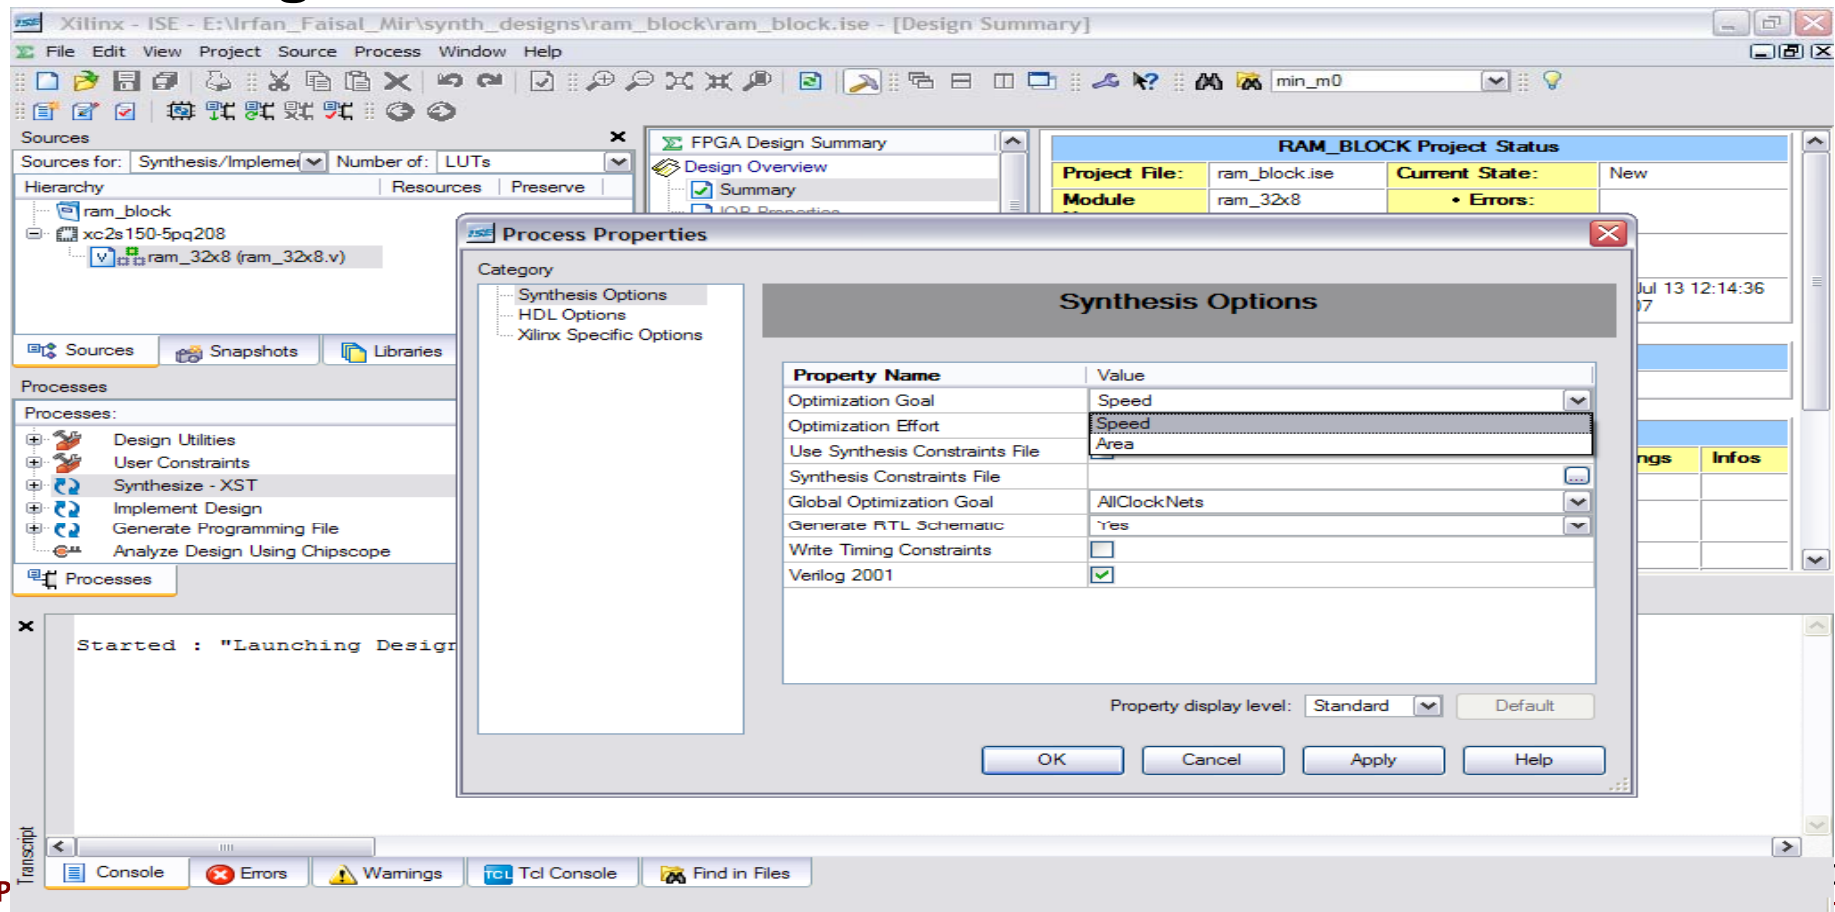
Xilinx - ISE - E:\Irfan_Faisal_Mir\synth_designs\ram_block\ram_block.ise - [Design Summary]

File Edit View Project Source Process Window Help

min_m0

Sources
Sources for: Synthesis/Impleme Number of: LUTs
Hierarchy Resources Preserve
ram_block
xc2s150-5pq208
ram_32x8 (ram_32x8.v)

Sources Snapshots Libraries

Processes
Processes:
Design Utilities
User Constraints
Synthesize - XST
Implement Design
Generate Programming File
Analyze Design Using Chipscope

Processes

FPGA Design Summary
Design Overview
Summary
IOB Properties

RAM_BLOCK Project Status

| Project File: | ram_block.ise | Current State: | New |
|---|---|---|---|
| Module | ram_32x8 | • Errors: | |

Jul 13 12:14:36
07

ngs Infos

Process Properties

Category
Synthesis Options
HDL Options
Xilinx Specific Options

Synthesis Options

| Property Name | Value |
|---|---|
| Optimization Goal | Speed |
| Optimization Effort | Speed / Area |
| Use Synthesis Constraints File | |
| Synthesis Constraints File | |
| Global Optimization Goal | AllClockNets |
| Generate RTL Schematic | Yes |
| Write Timing Constraints | |
| Verilog 2001 | |

Property display level: Standard Default

OK Cancel Apply Help

Started : "Launching Design

Transcript

Console Errors Warnings Tcl Console Find in Files